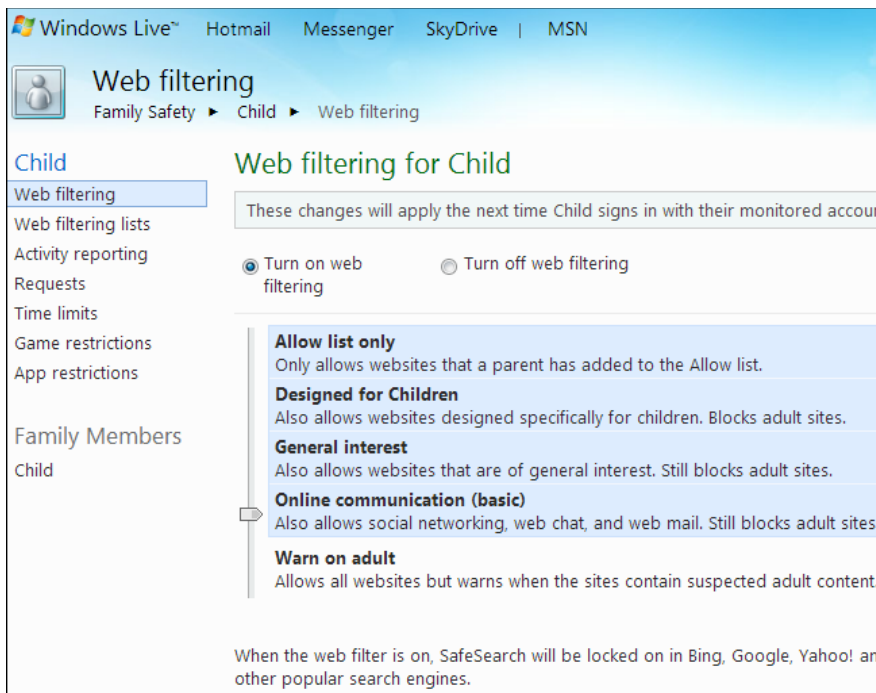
Windows Live™ Hotmail Messenger SkyDrive | MSN

Web filtering
Family Safety ► Child ► Web filtering

Child
Web filtering
Web filtering lists
Activity reporting
Requests
Time limits
Game restrictions
App restrictions

Family Members
Child

Web filtering for Child

These changes will apply the next time Child signs in with their monitored accou

Turn on web filtering
Turn off web filtering

Allow list only
Only allows websites that a parent has added to the Allow list.

Designed for Children
Also allows websites designed specifically for children. Blocks adult sites.

General interest
Also allows websites that are of general interest. Still blocks adult sites.

Online communication (basic)
Also allows social networking, web chat, and web mail. Still blocks adult sites

Warn on adult
Allows all websites but warns when the sites contain suspected adult content

When the web filter is on, SafeSearch will be locked on in Bing, Google, Yahoo! an other popular search engines.